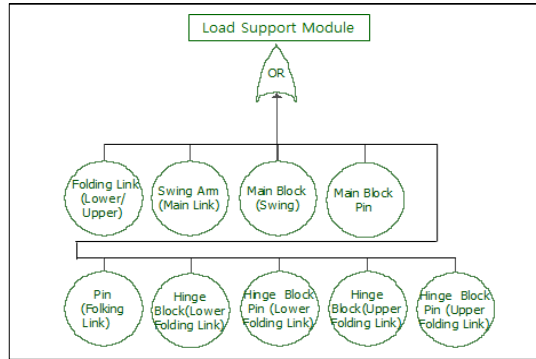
Load Support Module

OR

Folding Link (Lower/ Upper)

Swing Arm (Main Link)

Main Block (Swing)

Main Block Pin

Pin (Folking Link)

Hinge Block(Lower Folding Link)

Hinge Block Pin (Lower Folding Link)

Hinge Block(Upper Folding Link)

Hinge Block Pin (Upper Folding Link)